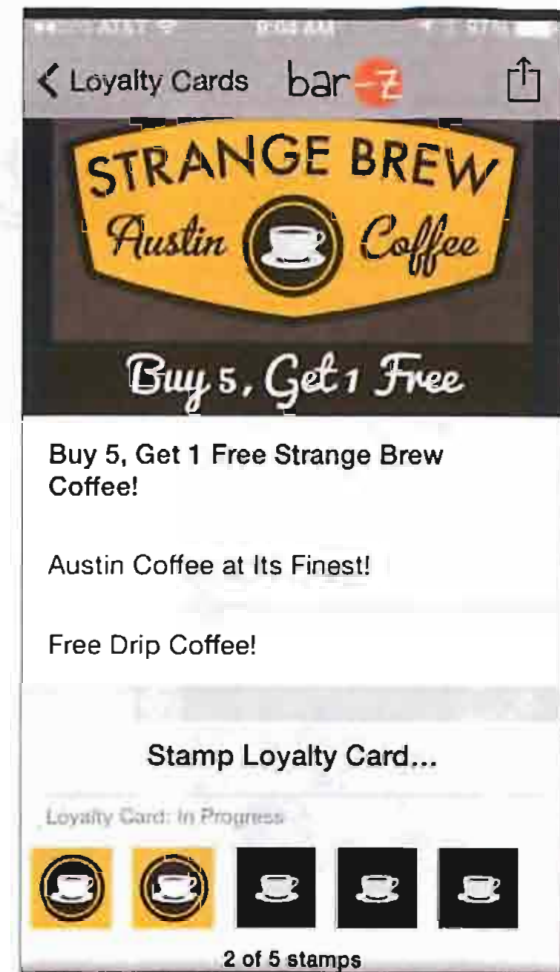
AT&T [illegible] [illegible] AM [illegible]

Loyalty Cards bar-z

STRANGE BREW
Austin Coffee

Buy 5, Get 1 Free

Buy 5, Get 1 Free Strange Brew Coffee!

Austin Coffee at Its Finest!

Free Drip Coffee!

Stamp Loyalty Card...

Loyalty Card: In Progress

2 of 5 stamps